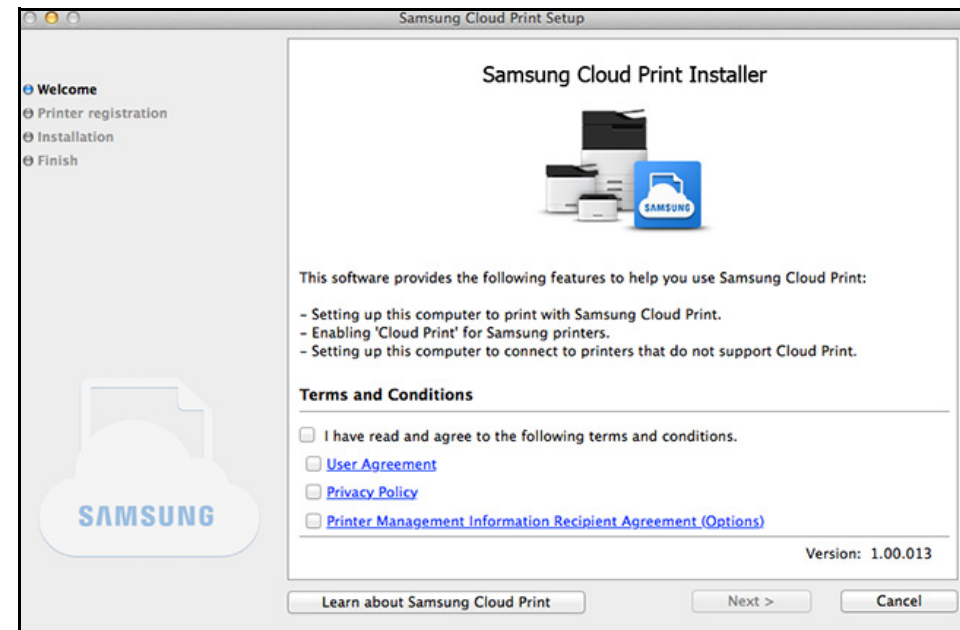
Samsung Cloud Print Setup

Welcome
Printer registration
Installation
Finish

Samsung Cloud Print Installer

SAMSUNG

This software provides the following features to help you use Samsung Cloud Print:

- Setting up this computer to print with Samsung Cloud Print.
- Enabling 'Cloud Print' for Samsung printers.
- Setting up this computer to connect to printers that do not support Cloud Print.

Terms and Conditions

I have read and agree to the following terms and conditions.

User Agreement

Privacy Policy

Printer Management Information Recipient Agreement (Options)

Version: 1.00.013

SAMSUNG

Learn about Samsung Cloud Print

Next >

Cancel